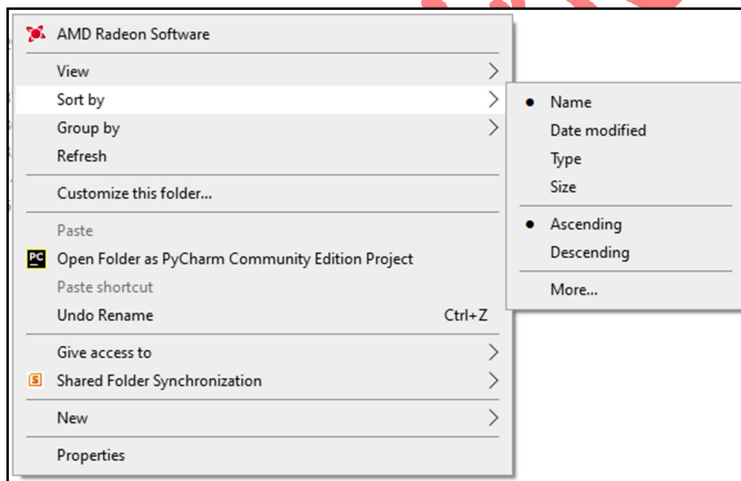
AMD Radeon Software

View
Sort by
Group by
Refresh

Customize this folder...

Paste
Open Folder as PyCharm Community Edition Project
Paste shortcut
Undo Rename Ctrl+Z

Give access to
Shared Folder Synchronization

New

Properties

Name
Date modified
Type
Size

Ascending
Descending

More...